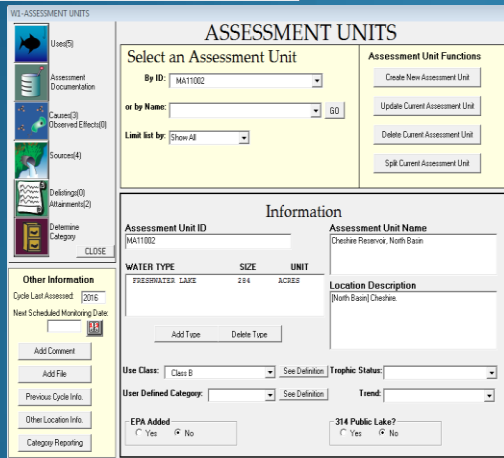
WI-ASSESSMENT UNITS

Used(5)

Assessment Documentation

Causes(3) Observed Effects(0)

Sources(4)

Delistings(0) Attainments(2)

Determine Category

CLOSE

Other Information

Cycle Last Assessed: 2016

Next Scheduled Monitoring Date:

Add Comment

Add File

Previous Cycle Info.

Other Location Info.

Category Reporting

ASSESSMENT UNITS

Select an Assessment Unit

By ID: MA11002

or by Name:

GO

Limit list by: Show All

Assessment Unit Functions

Create New Assessment Unit

Update Current Assessment Unit

Delete Current Assessment Unit

Split Current Assessment Unit

Information

Assessment Unit ID

MA11002

Assessment Unit Name

Cheshire Reservoir, North Basin

| WATER TYPE | SIZE | UNIT |
|---|---|---|
| FRESHWATER LAKE | 284 | ACRES |

Location Description

[North Basin] Cheshire.

Add Type

Delete Type

Use Class: Class B

See Definition

Trophic Status:

User Defined Category:

See Definition

Trend:

EPA Added

Yes

No

314 Public Lake?

Yes

No